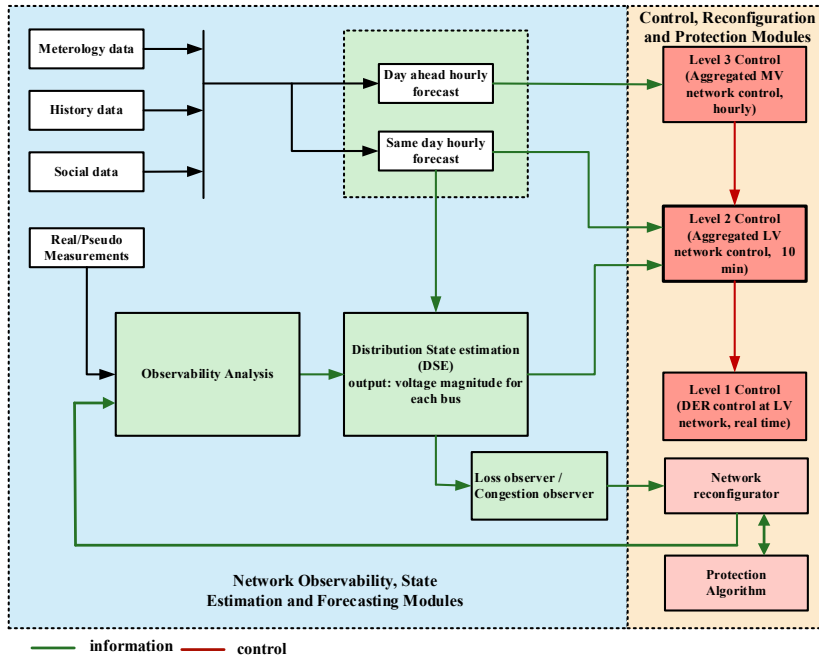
Control, Reconfiguration and Protection Modules

Meterology data

History data

Social data

Day ahead hourly forecast

Same day hourly forecast

Level 3 Control (Aggregated MV network control, hourly)

Level 2 Control (Aggregated LV network control, 10 min)

Real/Pseudo Measurements

Observability Analysis

Distribution State estimation (DSE) output: voltage magnitude for each bus

Level 1 Control (DER control at LV network, real time)

Loss observer / Congestion observer

Network reconfigurator

Protection Algorithm

Network Observability, State Estimation and Forecasting Modules

information

control